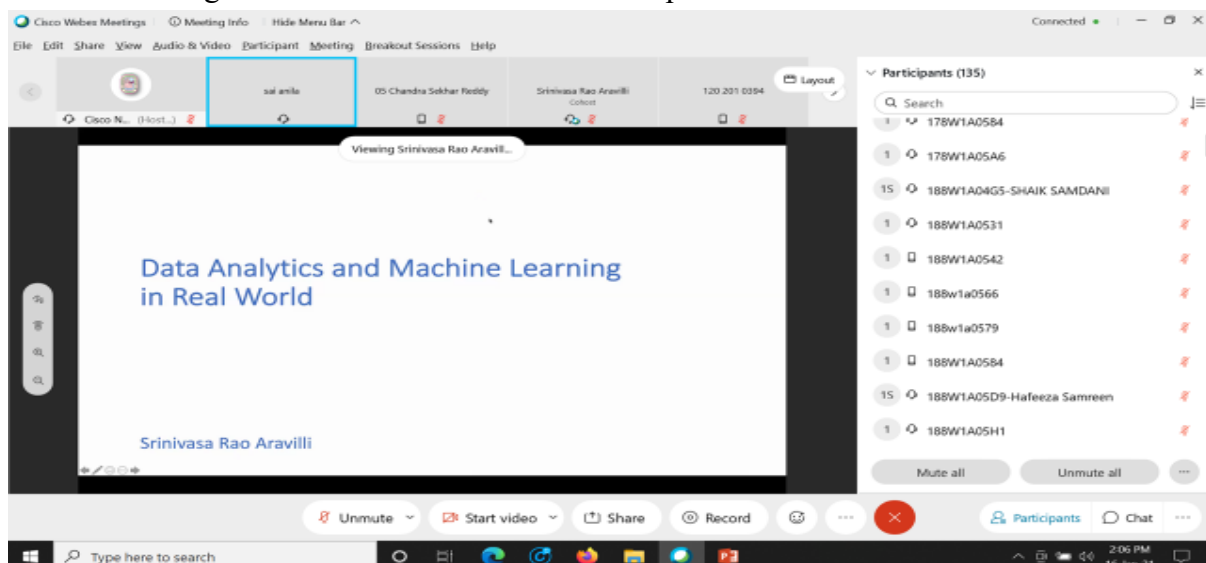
Cisco Webex Meetings | Meeting Info | Hide Menu Bar ^

Connected •

File Edit Share View Audio & Video Participant Meeting Breakout Sessions Help

Cisco N... (Host...)

sai anila

05 Chandra Sekhar Reddy

Srinivasa Rao Aravilli
Cohost

120 201 0394

Layout

Viewing Srinivasa Rao Aravill...

Data Analytics and Machine Learning in Real World

Srinivasa Rao Aravilli

Participants (135)

Search

1 178W1A0584

1 178W1A05A6

1S 188W1A04G5-SHAIK SAMDANI

1 188W1A0531

1 188W1A0542

1 188w1a0566

1 188w1a0579

1 188W1A0584

1S 188W1A05D9-Hafeeza Samreen

1 188W1A05H1

Mute all

Unmute all

Unmute

Start video

Share

Record

Participants

Chat

Type here to search

2:06 PM
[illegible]